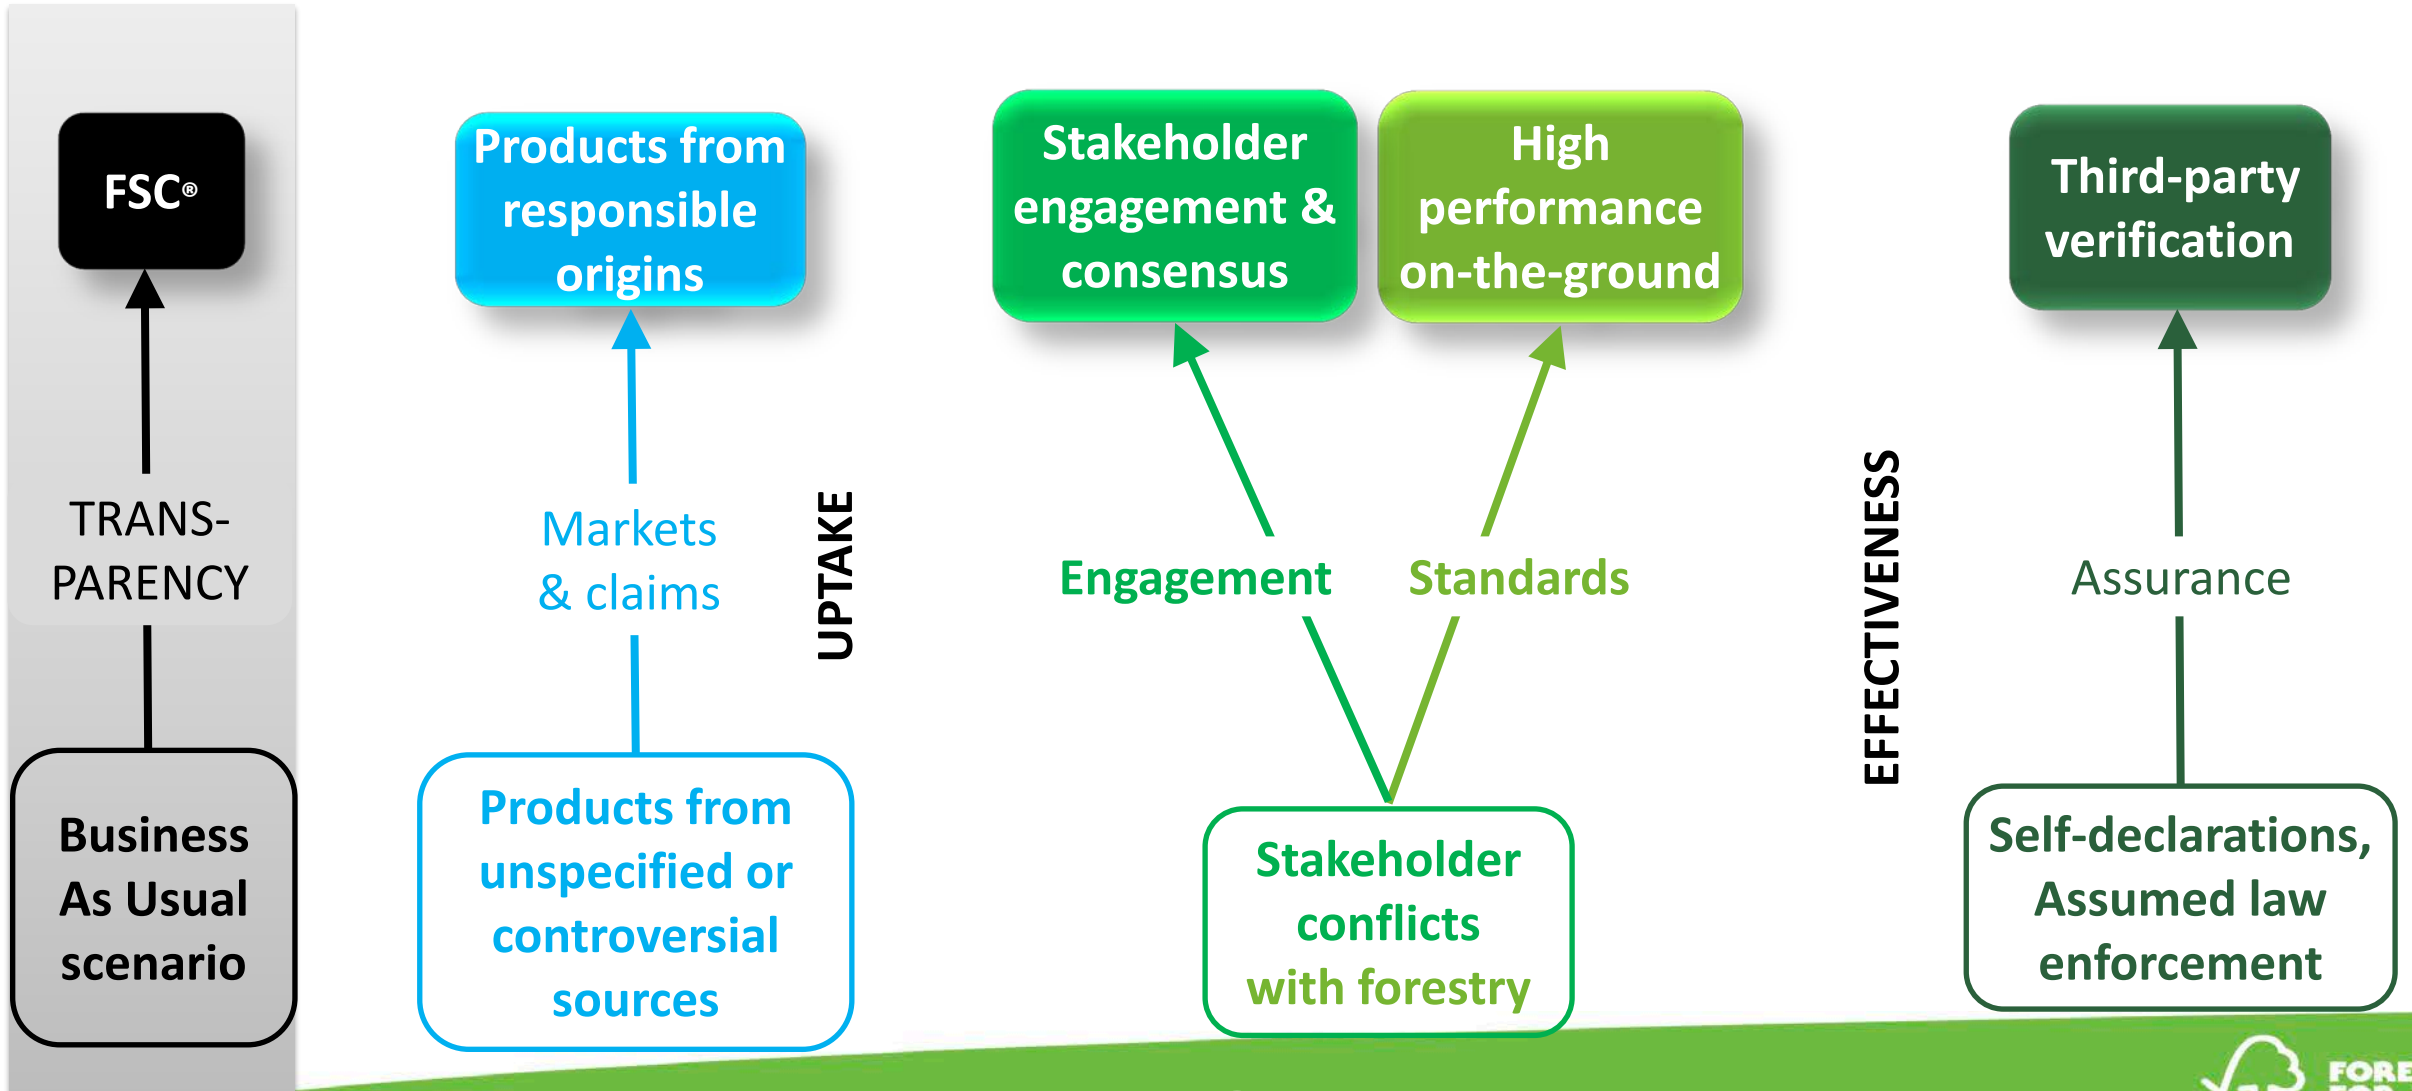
FSC®

TRANS-PARENCY

Business As Usual scenario

Products from responsible origins

Markets & claims

Products from unspecified or controversial sources

UPTAKE

Stakeholder engagement & consensus

High performance on-the-ground

Engagement

Standards

Stakeholder conflicts with forestry

EFFECTIVENESS

Third-party verification

Assurance

Self-declarations, Assumed law enforcement

FORE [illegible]